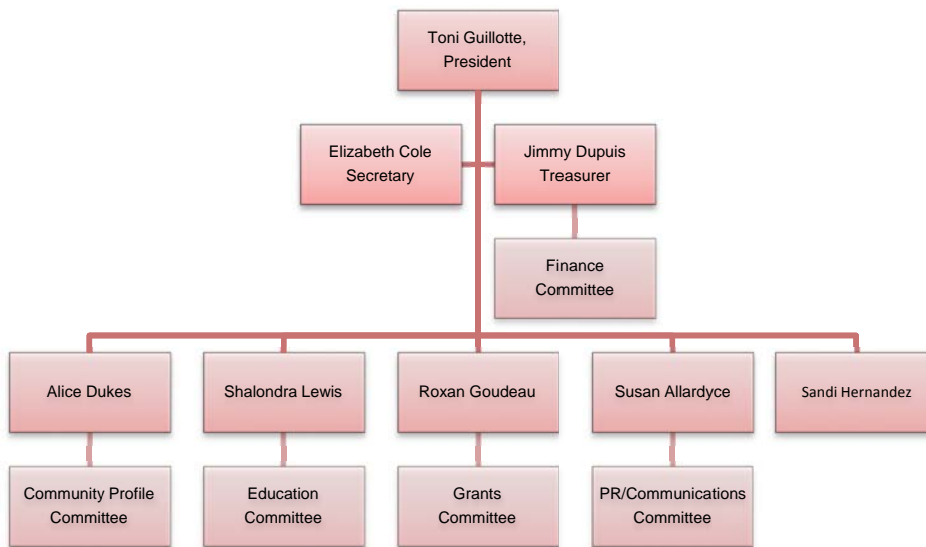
Toni Guillotte, President

Elizabeth Cole Secretary

Jimmy Dupuis Treasurer

Finance Committee

Alice Dukes

Shalondra Lewis

Roxan Goudeau

Susan Allardyce

Sandi Hernandez

Community Profile Committee

Education Committee

Grants Committee

PR/Communications Committee